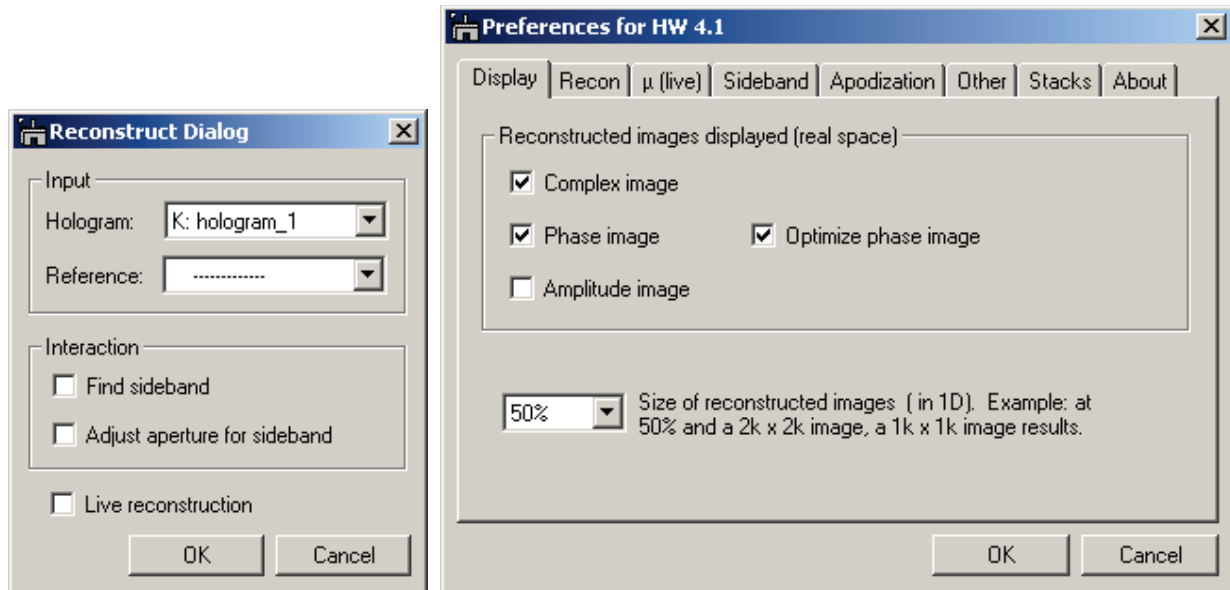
Reconstruct Dialog

Input

Hologram: K: hologram_1

Reference: -------------

Interaction

Find sideband

Adjust aperture for sideband

Live reconstruction

OK Cancel

Preferences for HW 4.1

Display | Recon | µ (live) | Sideband | Apodization | Other | Stacks | About

Reconstructed images displayed (real space)

Complex image

Phase image

Optimize phase image

Amplitude image

50%

Size of reconstructed images ( in 1D). Example: at 50% and a 2k x 2k image, a 1k x 1k image results.

OK Cancel